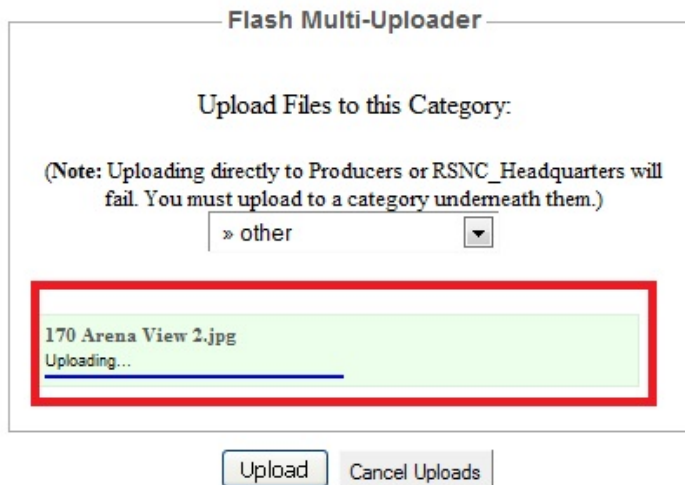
Flash Multi-Uploader

Upload Files to this Category:

(Note: Uploading directly to Producers or RSNC_Headquarters will fail. You must upload to a category underneath them.)

» other

170 Arena View 2.jpg
Uploading...

Upload
Cancel Uploads